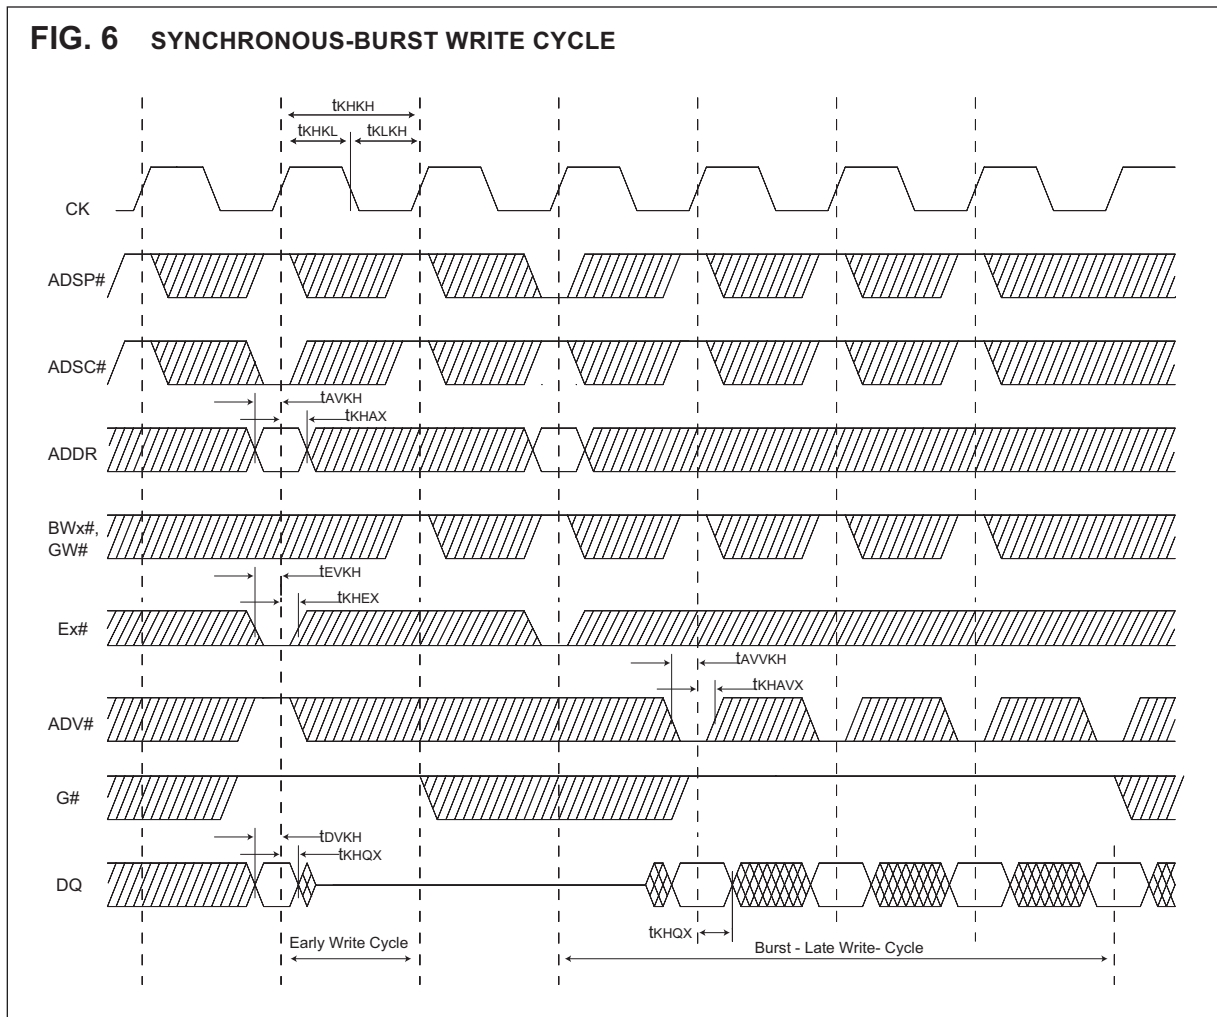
FIG. 6 SYNCHRONOUS-BURST WRITE CYCLE

$t_{KHKH}$

$t_{KHKL}$

$t_{KLKH}$

CK

ADSP#

ADSC#

$t_{AVKH}$

$t_{KHAX}$

ADDR

BWx#, GW#

$t_{EVKH}$

$t_{KHEX}$

Ex#

$t_{AVVKH}$

$t_{KHAVX}$

ADV#

G#

$t_{DVKH}$

$t_{KHQX}$

DQ

$t_{KHQX}$

Early Write Cycle

Burst - Late Write- Cycle